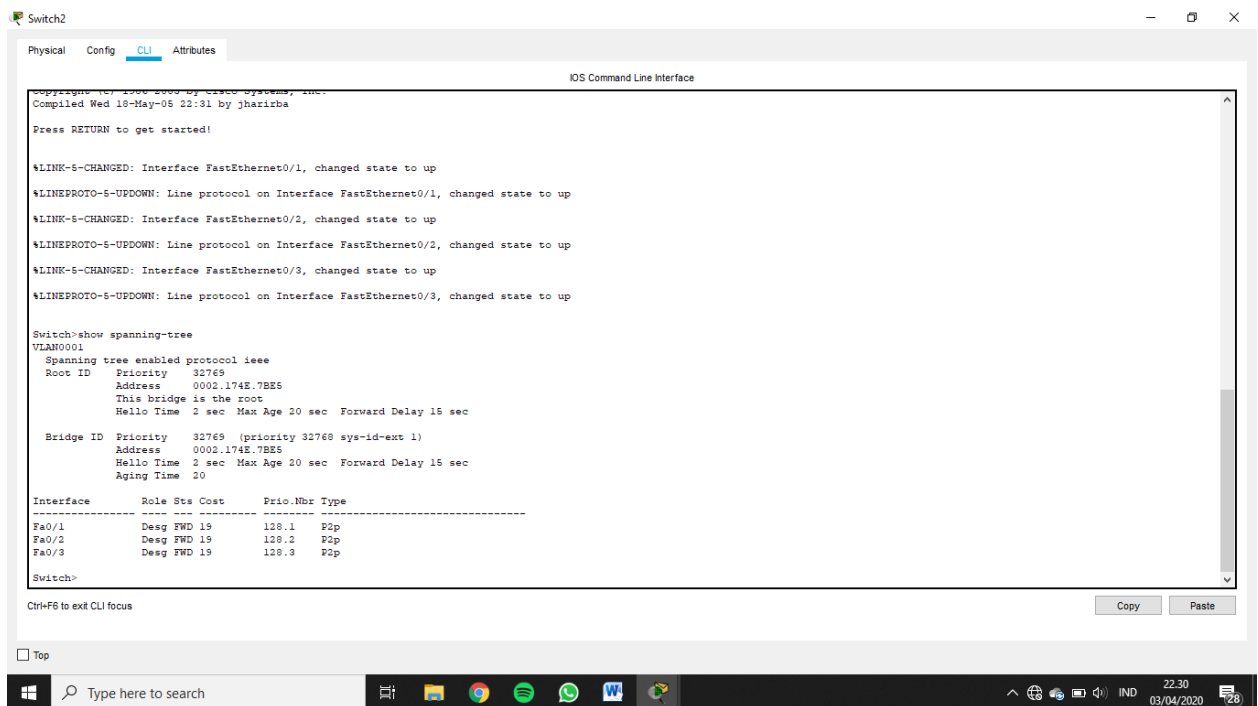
Switch2

Physical Config CLI Attributes

IOS Command Line Interface

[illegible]
Compiled Wed 18-May-05 22:31 by jharirba

Press RETURN to get started!

%LINK-5-CHANGED: Interface FastEthernet0/1, changed state to up

%LINEPROTO-5-UPDOWN: Line protocol on Interface FastEthernet0/1, changed state to up

%LINK-5-CHANGED: Interface FastEthernet0/2, changed state to up

%LINEPROTO-5-UPDOWN: Line protocol on Interface FastEthernet0/2, changed state to up

%LINK-5-CHANGED: Interface FastEthernet0/3, changed state to up

%LINEPROTO-5-UPDOWN: Line protocol on Interface FastEthernet0/3, changed state to up

Switch>show spanning-tree
VLAN0001
  Spanning tree enabled protocol ieee
  Root ID    Priority    32769
             Address     0002.174E.7BE5
             This bridge is the root
             Hello Time  2 sec  Max Age 20 sec  Forward Delay 15 sec

  Bridge ID  Priority    32769  (priority 32768 sys-id-ext 1)
             Address     0002.174E.7BE5
             Hello Time  2 sec  Max Age 20 sec  Forward Delay 15 sec
             Aging Time  20

Interface        Role Sts Cost      Prio.Nbr Type
---------------- ---- --- --------- -------- --------------------------------
Fa0/1            Desg FWD 19        128.1    P2p
Fa0/2            Desg FWD 19        128.2    P2p
Fa0/3            Desg FWD 19        128.3    P2p

Switch>

Ctrl+F6 to exit CLI focus

Copy Paste

Top

Type here to search

IND 22.30 03/04/2020 28